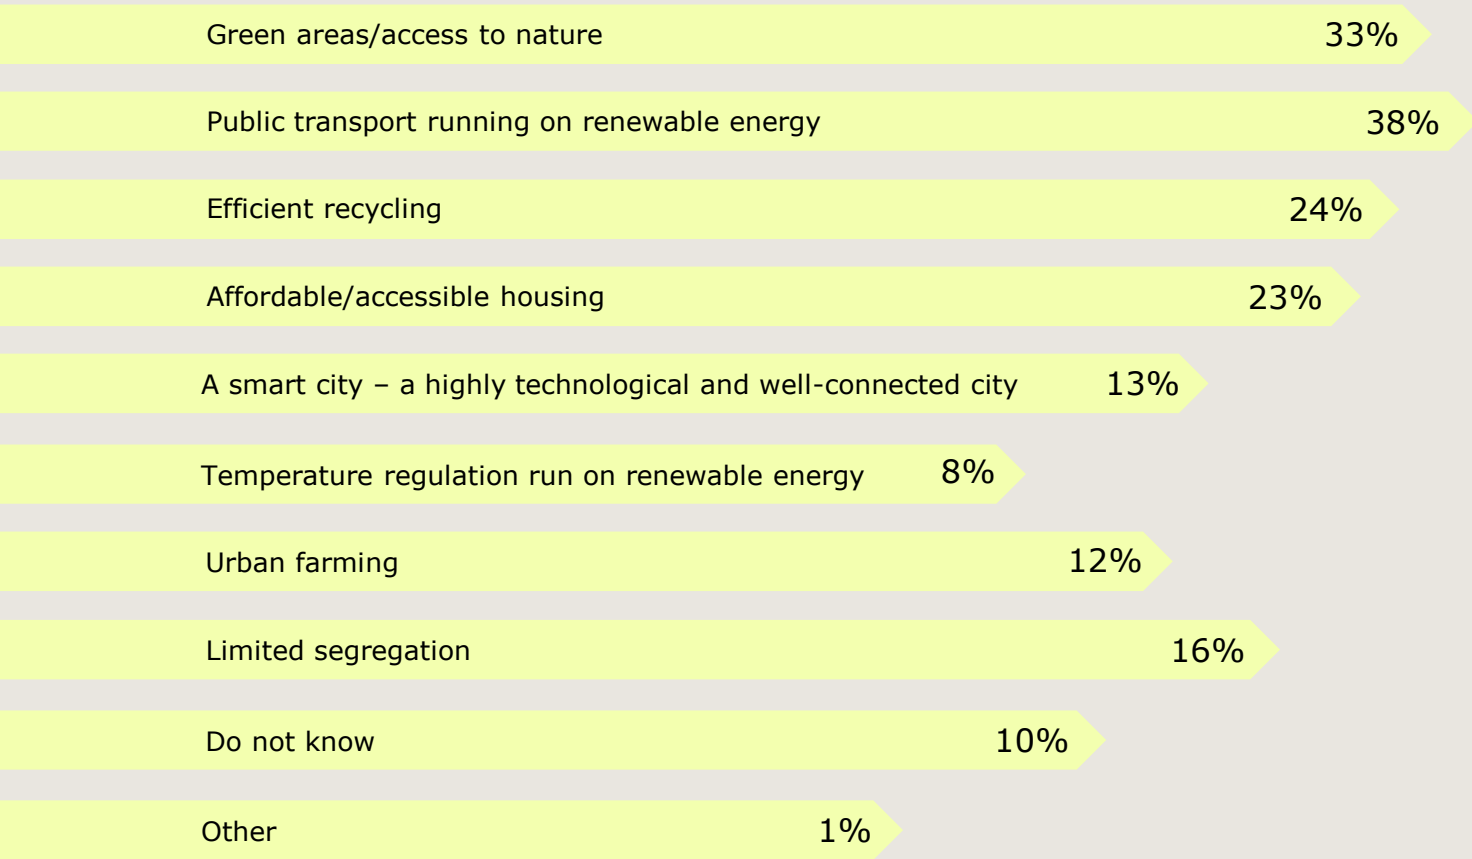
Green areas/access to nature 33%

Public transport running on renewable energy 38%

Efficient recycling 24%

Affordable/accessible housing 23%

A smart city – a highly technological and well-connected city 13%

Temperature regulation run on renewable energy 8%

Urban farming 12%

Limited segregation 16%

Do not know 10%

Other 1%